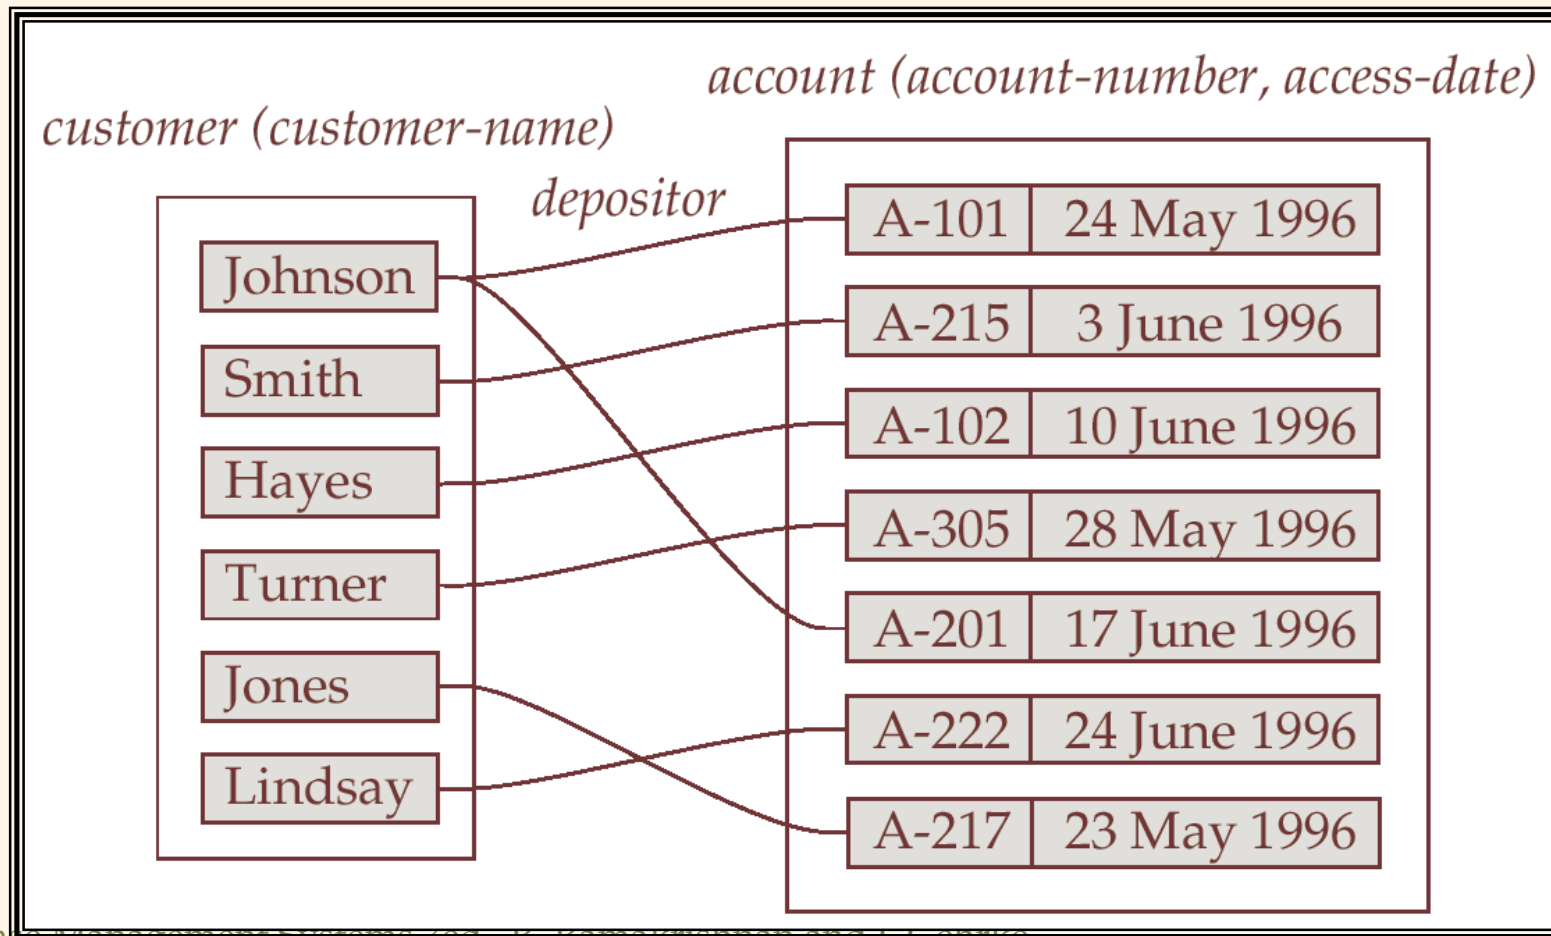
account (account-number, access-date)

customer (customer-name)

depositor

Johnson
Smith
Hayes
Turner
Jones
Lindsay

| A-101 | 24 May 1996 |
|---|---|
| A-215 | 3 June 1996 |
| A-102 | 10 June 1996 |
| A-305 | 28 May 1996 |
| A-201 | 17 June 1996 |
| A-222 | 24 June 1996 |
| A-217 | 23 May 1996 |

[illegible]